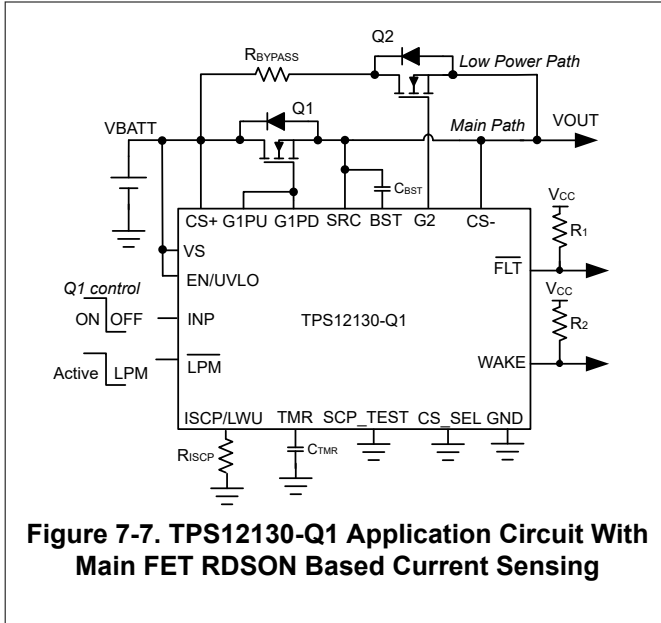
Q2
$R_{BYPASS}$
Low Power Path
Q1
VBATT
Main Path
VOUT
$C_{BST}$
CS+ G1PU G1PD SRC BST G2 CS-
$V_{CC}$
$R_1$
VS
$\overline{FLT}$
EN/UVLO
Q1 control
$V_{CC}$
ON OFF
INP
TPS12130-Q1
$R_2$
Active $\overline{LPM}$
$\overline{LPM}$
WAKE
ISCP/LWU TMR SCP_TEST CS_SEL GND
$R_{ISCP}$
$C_{TMR}$

Figure 7-7. TPS12130-Q1 Application Circuit With Main FET RDSON Based Current Sensing